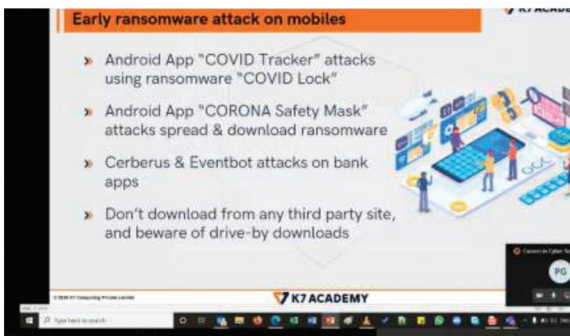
Early ransomware attack on mobiles

K7 ACADE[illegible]

» Android App "COVID Tracker" attacks using ransomware "COVID Lock"

» Android App "CORONA Safety Mask" attacks spread & download ransomware

» Cerberus & Eventbot attacks on bank apps

» Don't download from any third party site, and beware of drive-by downloads

© 2020 K7 Computing Private Limited

K7 ACADEMY

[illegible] Careers in Cyber Se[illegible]

PG

Type here to search